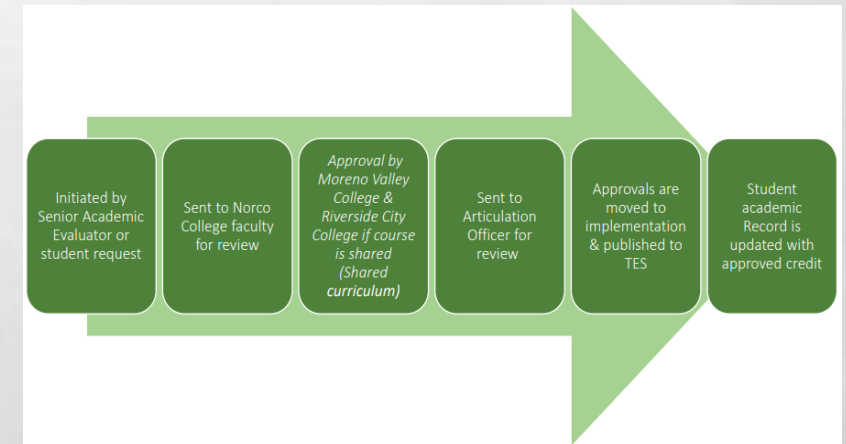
Initiated by Senior Academic Evaluator or student request

Sent to Norco College faculty for review

*Approval by Moreno Valley College & Riverside City College if course is shared (Shared **curriculum**)*

Sent to Articulation Officer for review

Approvals are moved to implementation & published to TES

Student academic Record is updated with approved credit